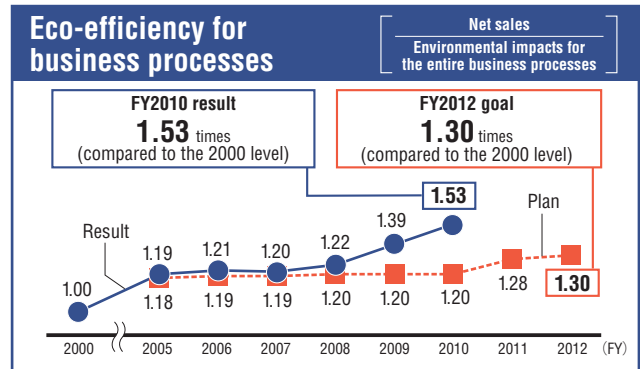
Eco-efficiency for business processes

$\frac{\text{Net sales}}{\text{Environmental impacts for the entire business processes}}$

FY2010 result
1.53 times
(compared to the 2000 level)

FY2012 goal
1.30 times
(compared to the 2000 level)

1.53

Plan

Result

1.39

1.19
1.21
1.20
1.22

1.00

1.18
1.19
1.19
1.20
1.20
1.20
1.28
1.30

2000
2005
2006
2007
2008
2009
2010
2011
2012
(FY)